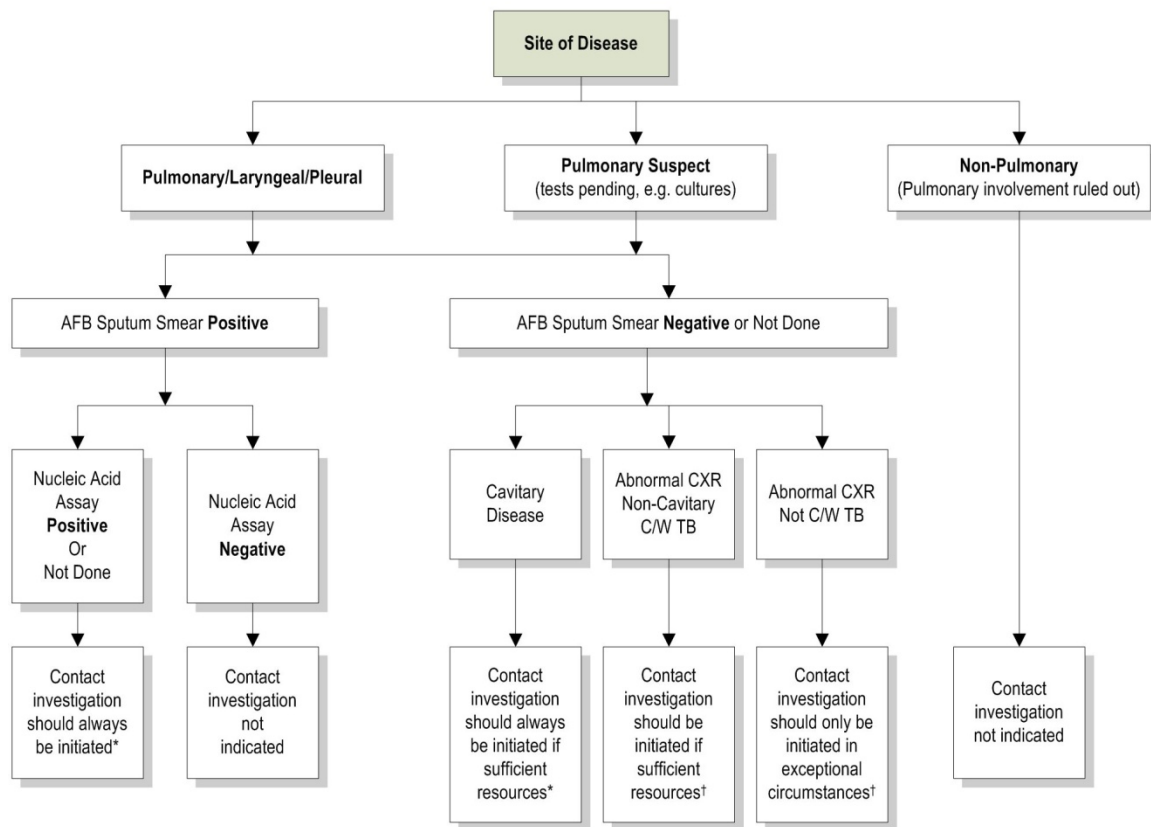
**Site of Disease**

**Pulmonary/Laryngeal/Pleural**

**Pulmonary Suspect**
(tests pending, e.g. cultures)

**Non-Pulmonary**
(Pulmonary involvement ruled out)

AFB Sputum Smear **Positive**

AFB Sputum Smear **Negative** or Not Done

Nucleic Acid Assay **Positive** Or Not Done

Nucleic Acid Assay **Negative**

Cavitary Disease

Abnormal CXR Non-Cavitary C/W TB

Abnormal CXR Not C/W TB

Contact investigation should always be initiated*

Contact investigation not indicated

Contact investigation should always be initiated if sufficient resources*

Contact investigation should be initiated if sufficient resources†

Contact investigation should only be initiated in exceptional circumstances†

Contact investigation not indicated